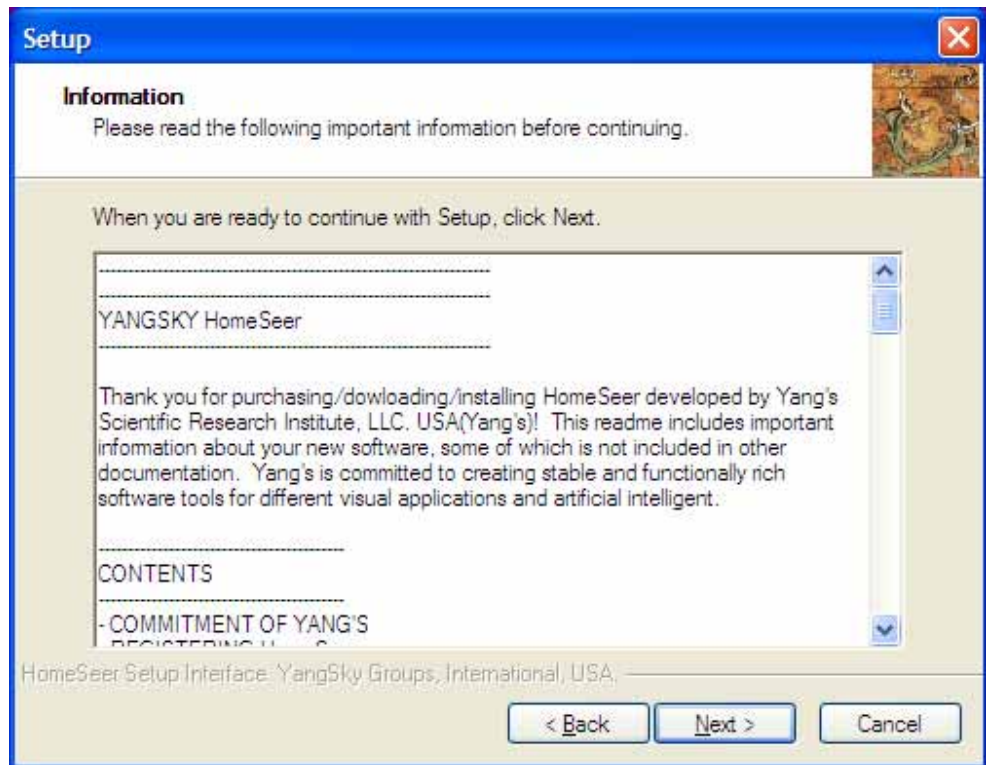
Setup

Information
Please read the following important information before continuing.

When you are ready to continue with Setup, click Next.

--------------------------------------------------------------------------------
--------------------------------------------------------------------------------
YANGSKY HomeSeer
--------------------------------------------------------------------------------

Thank you for purchasing/dowloading/installing HomeSeer developed by Yang's Scientific Research Institute, LLC. USA(Yang's)! This readme includes important information about your new software, some of which is not included in other documentation. Yang's is committed to creating stable and functionally rich software tools for different visual applications and artificial intelligent.

--------------------------------------------
CONTENTS
--------------------------------------------
- COMMITMENT OF YANG'S
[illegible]

HomeSeer Setup Interface. YangSky Groups, International, USA.

< Back   Next >   Cancel